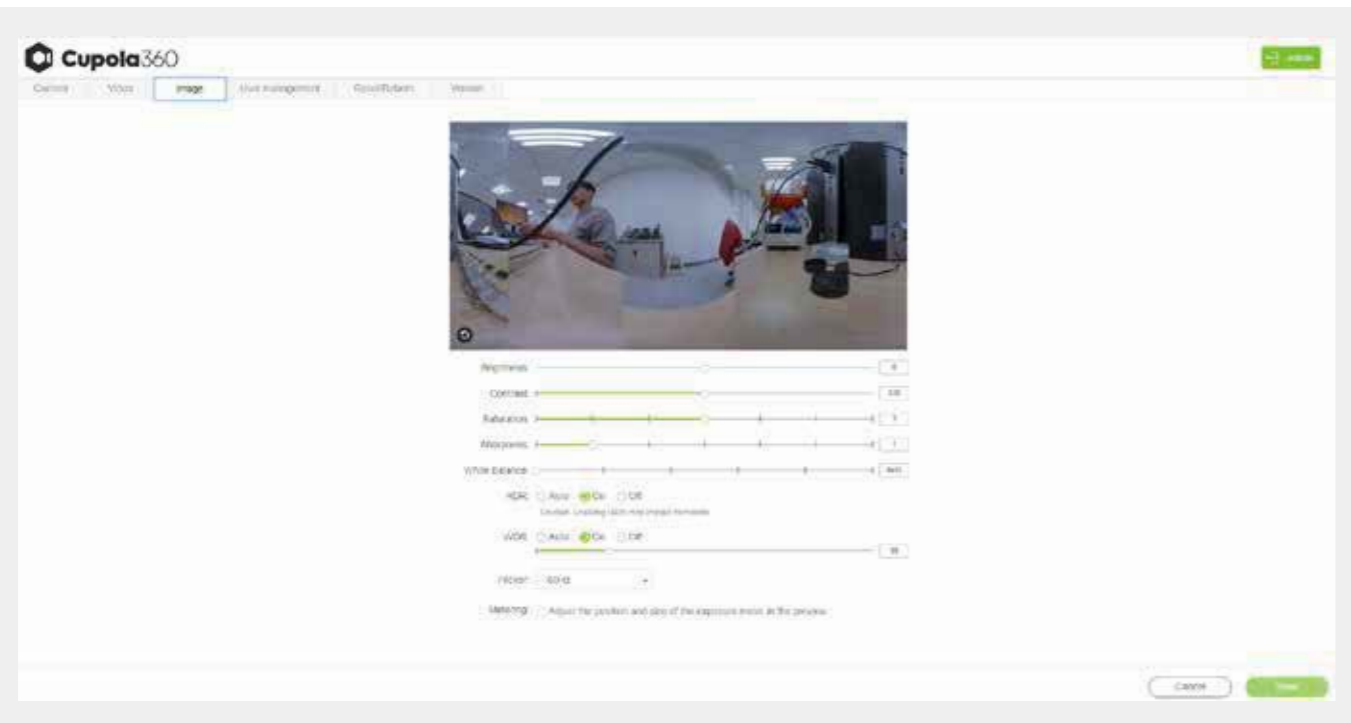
Cupola360

Admin

Camera | Video | Image | User management | Reset/Reboot | Version

Brightness
Contrast
Saturation
Sharpness
White Balance
HDR: Auto On Off
Caution: Enabling HDR may impact framerate
WDR: Auto On Off
Flicker: 60Hz
Metering: Adjust the position and size of the exposure mask at the preview

Cancel
Save